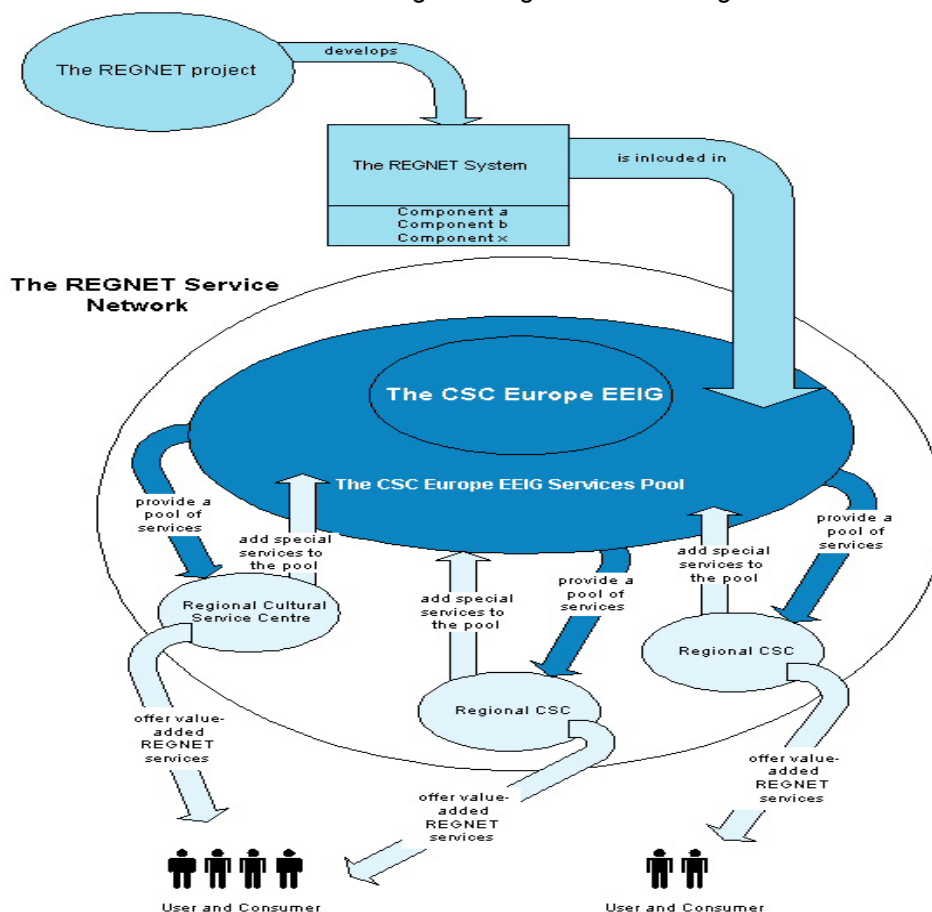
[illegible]

The REGNET project

develops

The REGNET System

Component a
Component b
Component x

is inlcuded in

The REGNET Service Network

The CSC Europe EEIG

The CSC Europe EEIG Services Pool

provide a pool of services

add special services to the pool

Regional Cultural Service Centre

add special services to the pool

provide a pool of services

add special services to the pool

provide a pool of services

Regional CSC

Regional CSC

offer value-added REGNET services

offer value-added REGNET services

offer value-added REGNET services

User and Consumer

User and Consumer